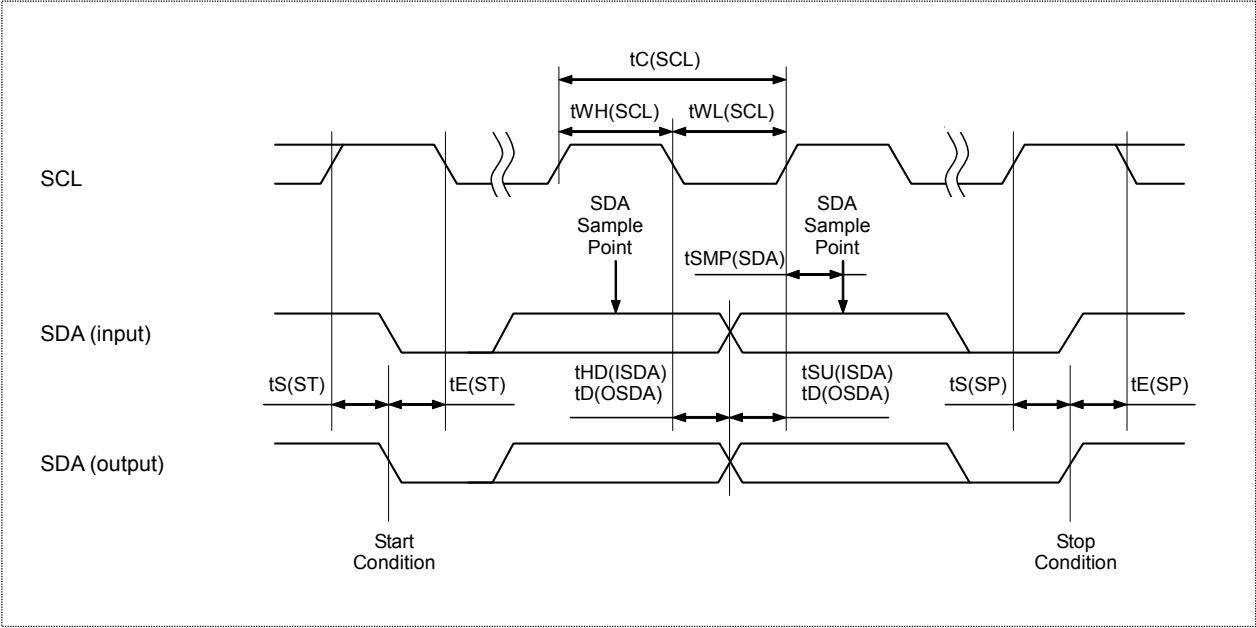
tC(SCL)

tWH(SCL)

tWL(SCL)

SCL

SDA Sample Point

SDA Sample Point

tSMP(SDA)

SDA (input)

tS(ST)

tE(ST)

tHD(ISDA)
tD(OSDA)

tSU(ISDA)
tD(OSDA)

tS(SP)

tE(SP)

SDA (output)

Start Condition

Stop Condition